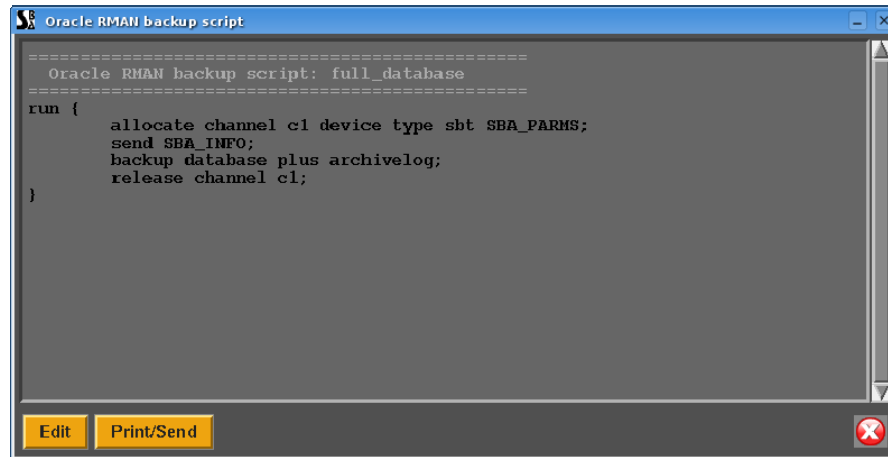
Oracle RMAN backup script

================================================
  Oracle RMAN backup script: full_database
================================================
run {
        allocate channel c1 device type sbt SBA_PARMS;
        send SBA_INFO;
        backup database plus archivelog;
        release channel c1;
}

Edit

Print/Send